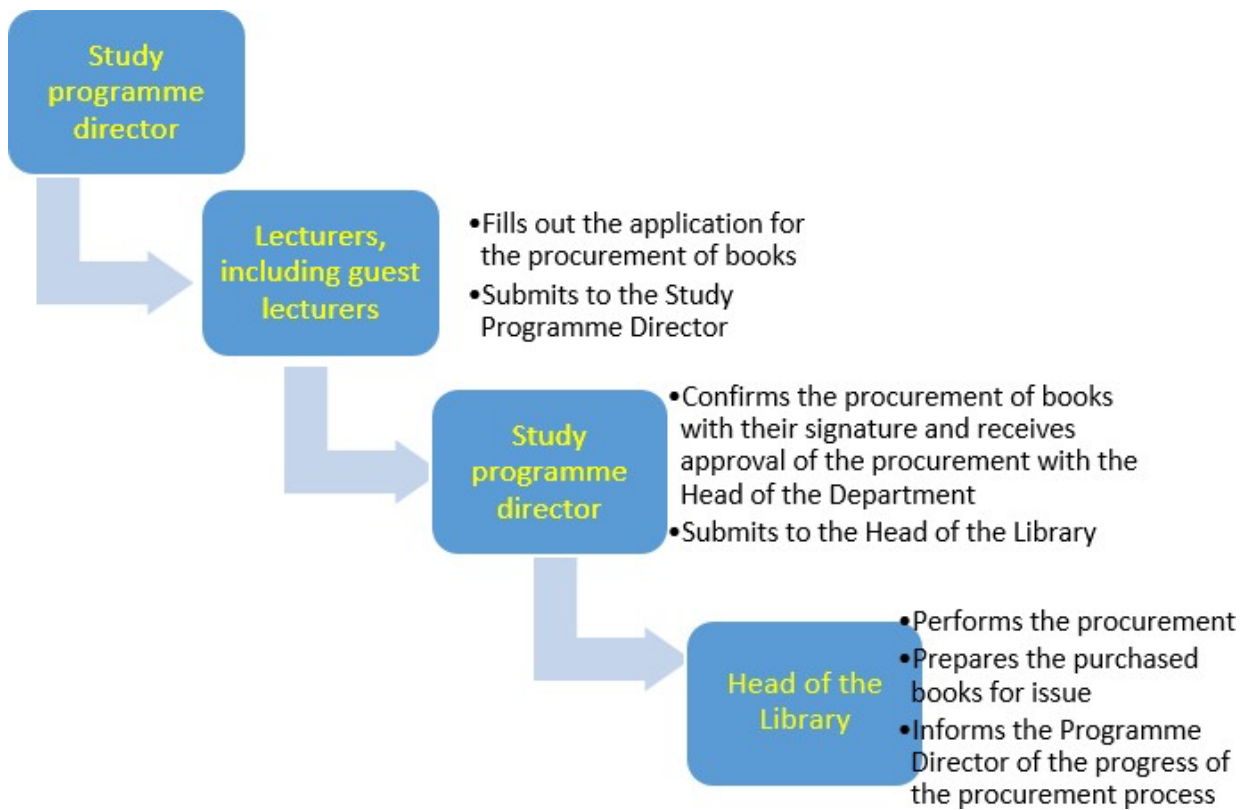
Study programme director

Lecturers, including guest lecturers

•Fills out the application for the procurement of books
•Submits to the Study Programme Director

Study programme director

•Confirms the procurement of books with their signature and receives approval of the procurement with the Head of the Department
•Submits to the Head of the Library

Head of the Library

•Performs the procurement
•Prepares the purchased books for issue
•Informs the Programme Director of the progress of the procurement process